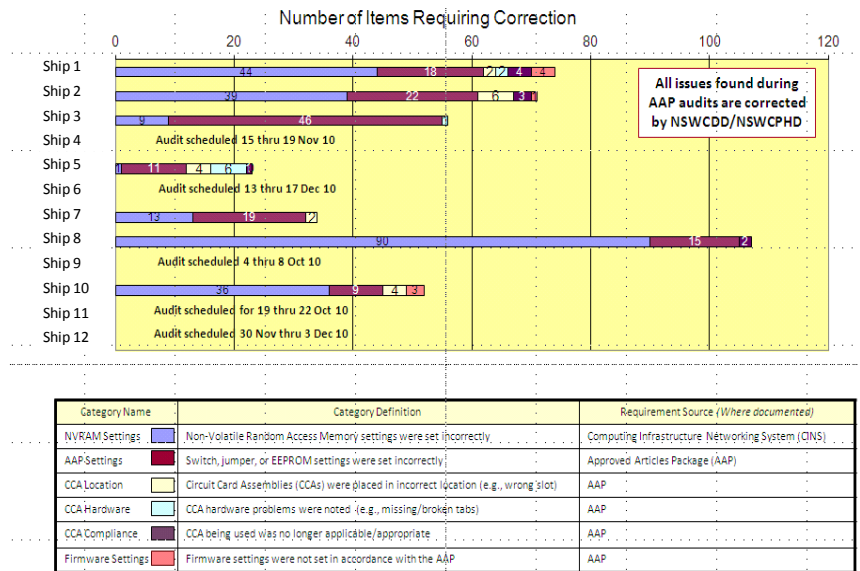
Number of Items Requiring Correction

0 20 40 60 80 100 120

Ship 1 44 18 2 2 4 4
Ship 2 39 22 6 3 1
Ship 3 9 46 1
Ship 4 Audit scheduled 15 thru 19 Nov 10
Ship 5 1 11 4 6 1
Ship 6 Audit scheduled 13 thru 17 Dec 10
Ship 7 13 19 2
Ship 8 90 15 2
Ship 9 Audit scheduled 4 thru 8 Oct 10
Ship 10 36 9 4 3
Ship 11 Audit scheduled for 19 thru 22 Oct 10
Ship 12 Audit scheduled 30 Nov thru 3 Dec 10

All issues found during AAP audits are corrected by NSWCDD/NSWCPHD

| Category Name | Category Definition | Requirement Source (*Where documented*) |
|---|---|---|
| NVRAM Settings | Non-Volatile Random Access Memory settings were set incorrectly | Computing Infrastructure Networking System (CINS) |
| AAP Settings | Switch, jumper, or EEPROM settings were set incorrectly | Approved Articles Package (AAP) |
| CCA Location | Circuit Card Assemblies (CCAs) were placed in incorrect location (e.g., wrong slot) | AAP |
| CCA Hardware | CCA hardware problems were noted (e.g., missing/broken tabs) | AAP |
| CCA Compliance | CCA being used was no longer applicable/appropriate | AAP |
| Firmware Settings | Firmware settings were not set in accordance with the AAP | AAP |